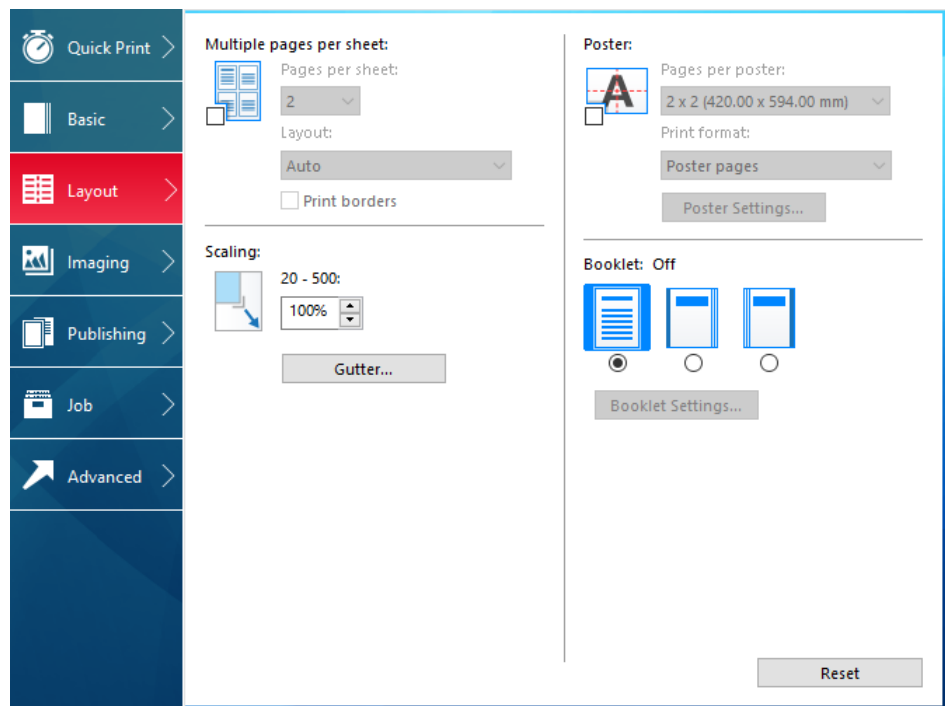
Quick Print

Basic

Layout

Imaging

Publishing

Job

Advanced

Multiple pages per sheet:

Pages per sheet:

2

Layout:

Auto

Print borders

Scaling:

20 - 500:

100%

Gutter...

Poster:

A

Pages per poster:

2 x 2 (420.00 x 594.00 mm)

Print format:

Poster pages

Poster Settings...

Booklet: Off

Booklet Settings...

Reset